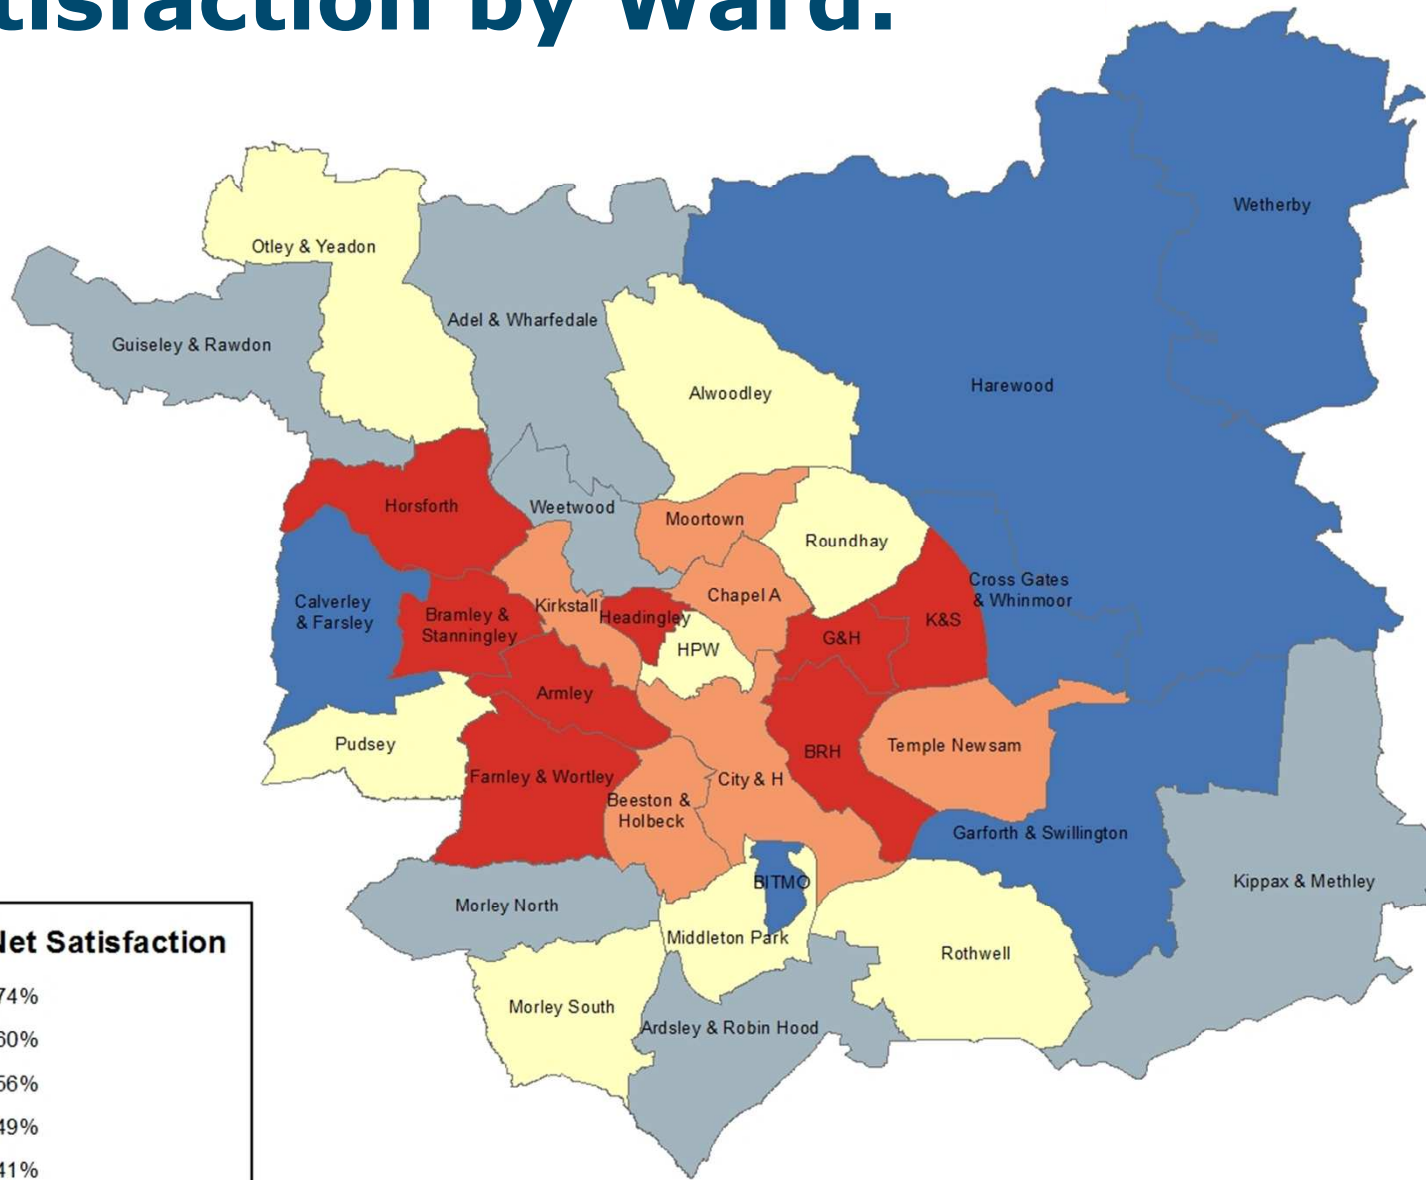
tisfaction by Ward.

Otley & Yeadon
Wetherby
Guiseley & Rawdon
Adel & Wharfedale
Alwoodley
Harewood
Horsforth
Weetwood
Moortown
Roundhay
Cross Gates & Whinmoor
Calverley & Farsley
Bramley & Stanningley
Kirkstall
Headingley
Chapel A
G&H
K&S
HPW
Armley
Pudsey
BRH
Temple Newsam
Farnley & Wortley
City & H
Beeston & Holbeck
Garforth & Swillington
BITMO
Kippax & Methley
Morley North
Middleton Park
Rothwell
Morley South
Ardsley & Robin Hood

let Satisfaction
74%
60%
56%
49%
41%